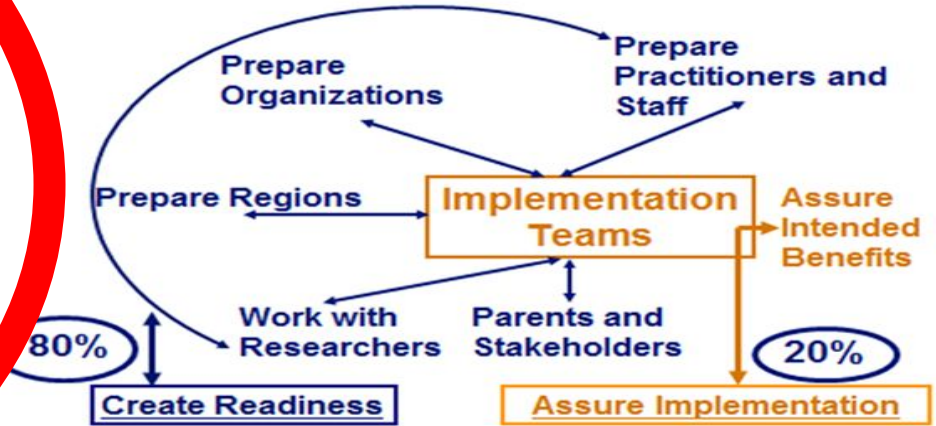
Prepare Organizations

Prepare Practitioners and Staff

Prepare Regions

Implementation Teams

Assure Intended Benefits

Work with Researchers

Parents and Stakeholders

80%

20%

Create Readiness

Assure Implementation